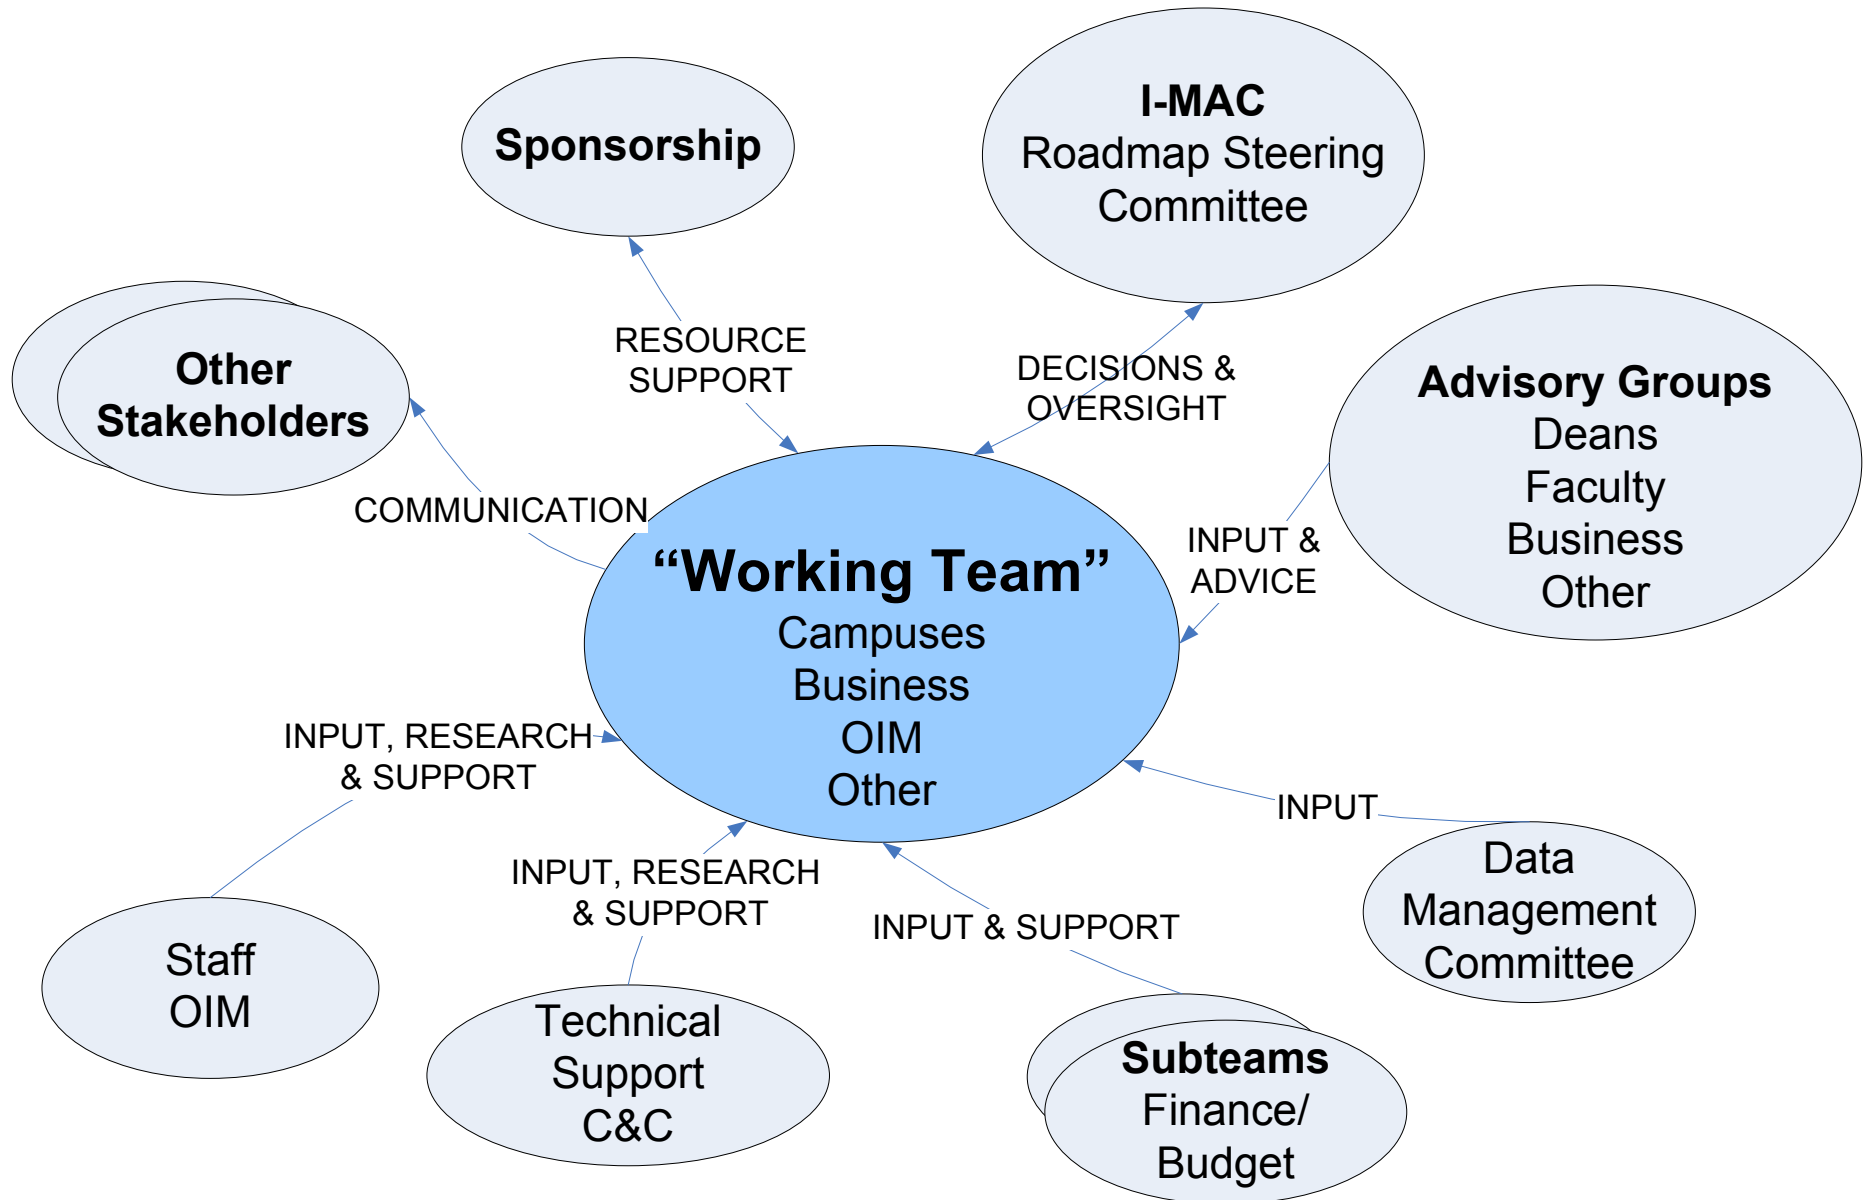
Sponsorship

I-MAC
Roadmap Steering
Committee

Other
Stakeholders

RESOURCE
SUPPORT

DECISIONS &
OVERSIGHT

Advisory Groups
Deans
Faculty
Business
Other

COMMUNICATION

“Working Team”
Campuses
Business
OIM
Other

INPUT &
ADVICE

INPUT, RESEARCH
& SUPPORT

INPUT

INPUT, RESEARCH
& SUPPORT

INPUT & SUPPORT

Data
Management
Committee

Staff
OIM

Technical
Support
C&C

Subteams
Finance/
Budget